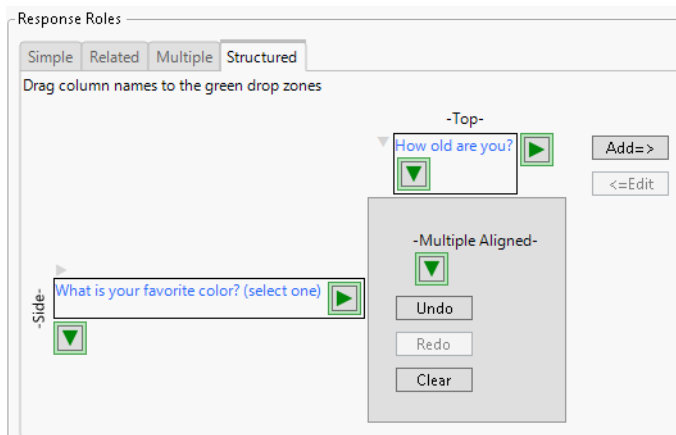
Response Roles

Simple Related Multiple Structured

Drag column names to the green drop zones

-Top-

How old are you?

Add=>

<=Edit

-Multiple Aligned-

-Side-

What is your favorite color? (select one)

Undo

Redo

Clear